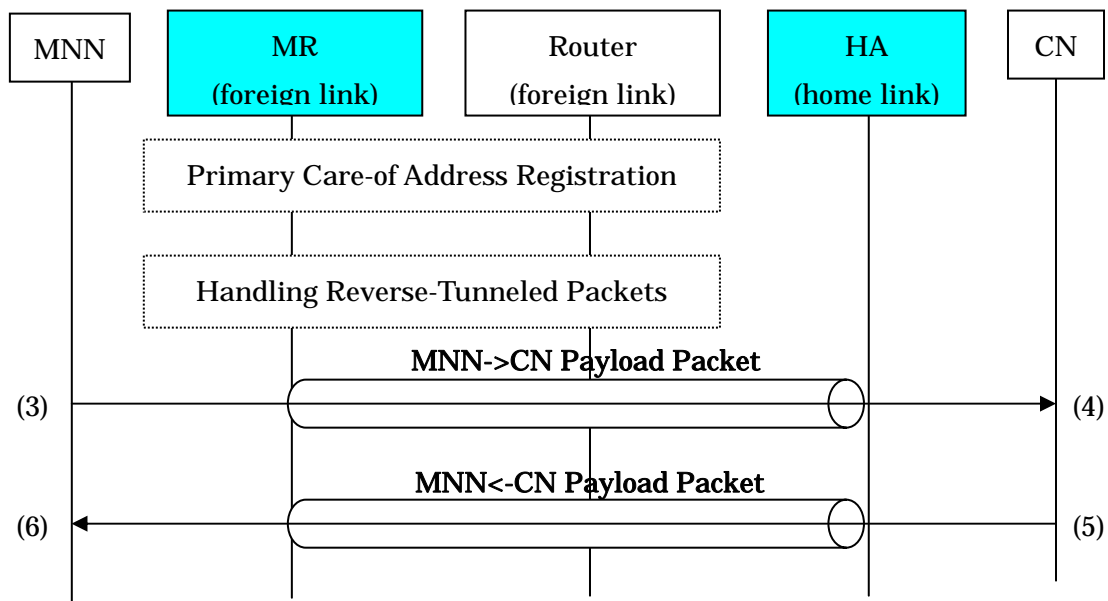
MNN

MR
(foreign link)

Router
(foreign link)

HA
(home link)

CN

Primary Care-of Address Registration

Handling Reverse-Tunneled Packets

MNN->CN Payload Packet

(3)

(4)

MNN<-CN Payload Packet

(6)

(5)